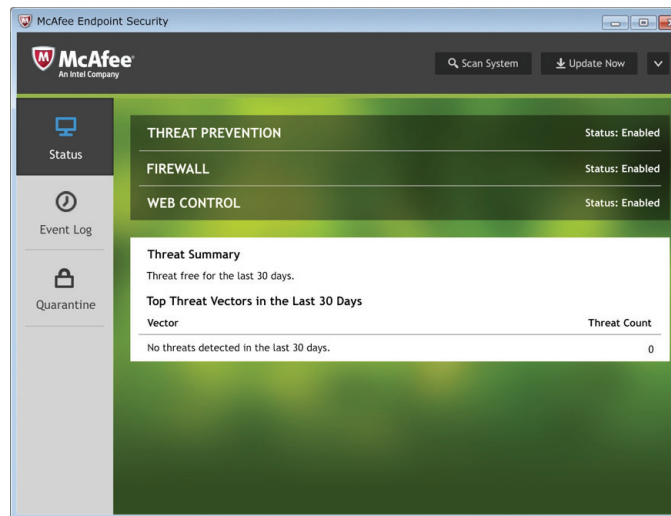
McAfee Endpoint Security

McAfee
An Intel Company

Scan System

Update Now

Status

Event Log

Quarantine

THREAT PREVENTION
Status: Enabled

FIREWALL
Status: Enabled

WEB CONTROL
Status: Enabled

Threat Summary

Threat free for the last 30 days.

Top Threat Vectors in the Last 30 Days

| Vector | Threat Count |
|---|---|
| No threats detected in the last 30 days. | 0 |